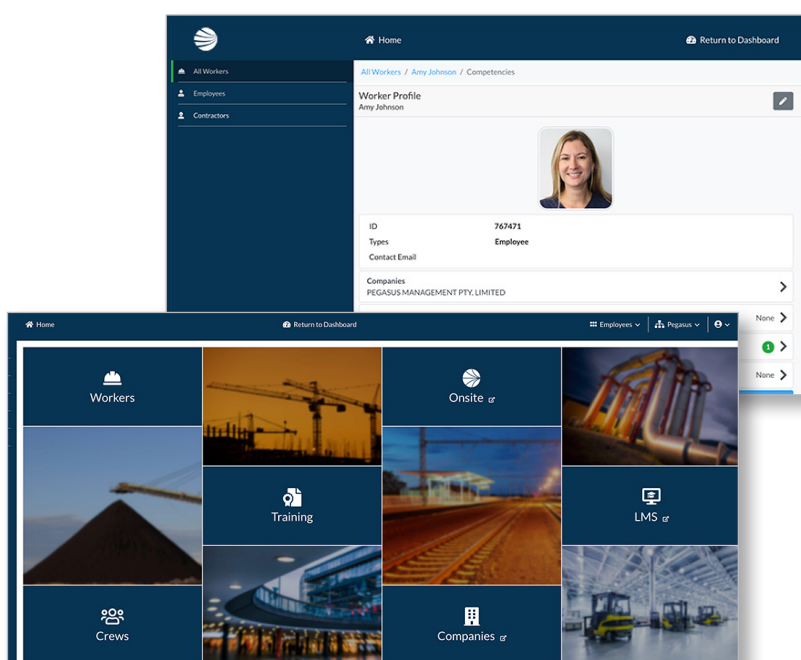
Home

Return to Dashboard

All Workers

Employees

Contractors

All Workers / Amy Johnson / Competencies

Worker Profile
Amy Johnson

ID 767471
Types Employee
Contact Email

Companies
PEGASUS MANAGEMENT PTY. LIMITED

None

1

None

Home

Return to Dashboard

Employees

Pegasus

Workers

Onsite

Training

LMS

Crews

Companies